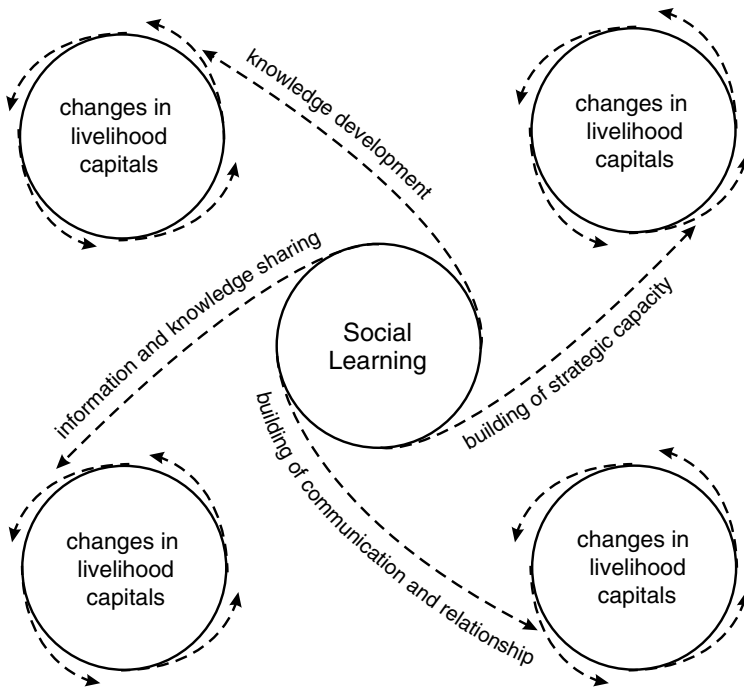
changes in livelihood capitals

knowledge development

changes in livelihood capitals

information and knowledge sharing

Social Learning

building of strategic capacity

building of communication and relationship

changes in livelihood capitals

changes in livelihood capitals